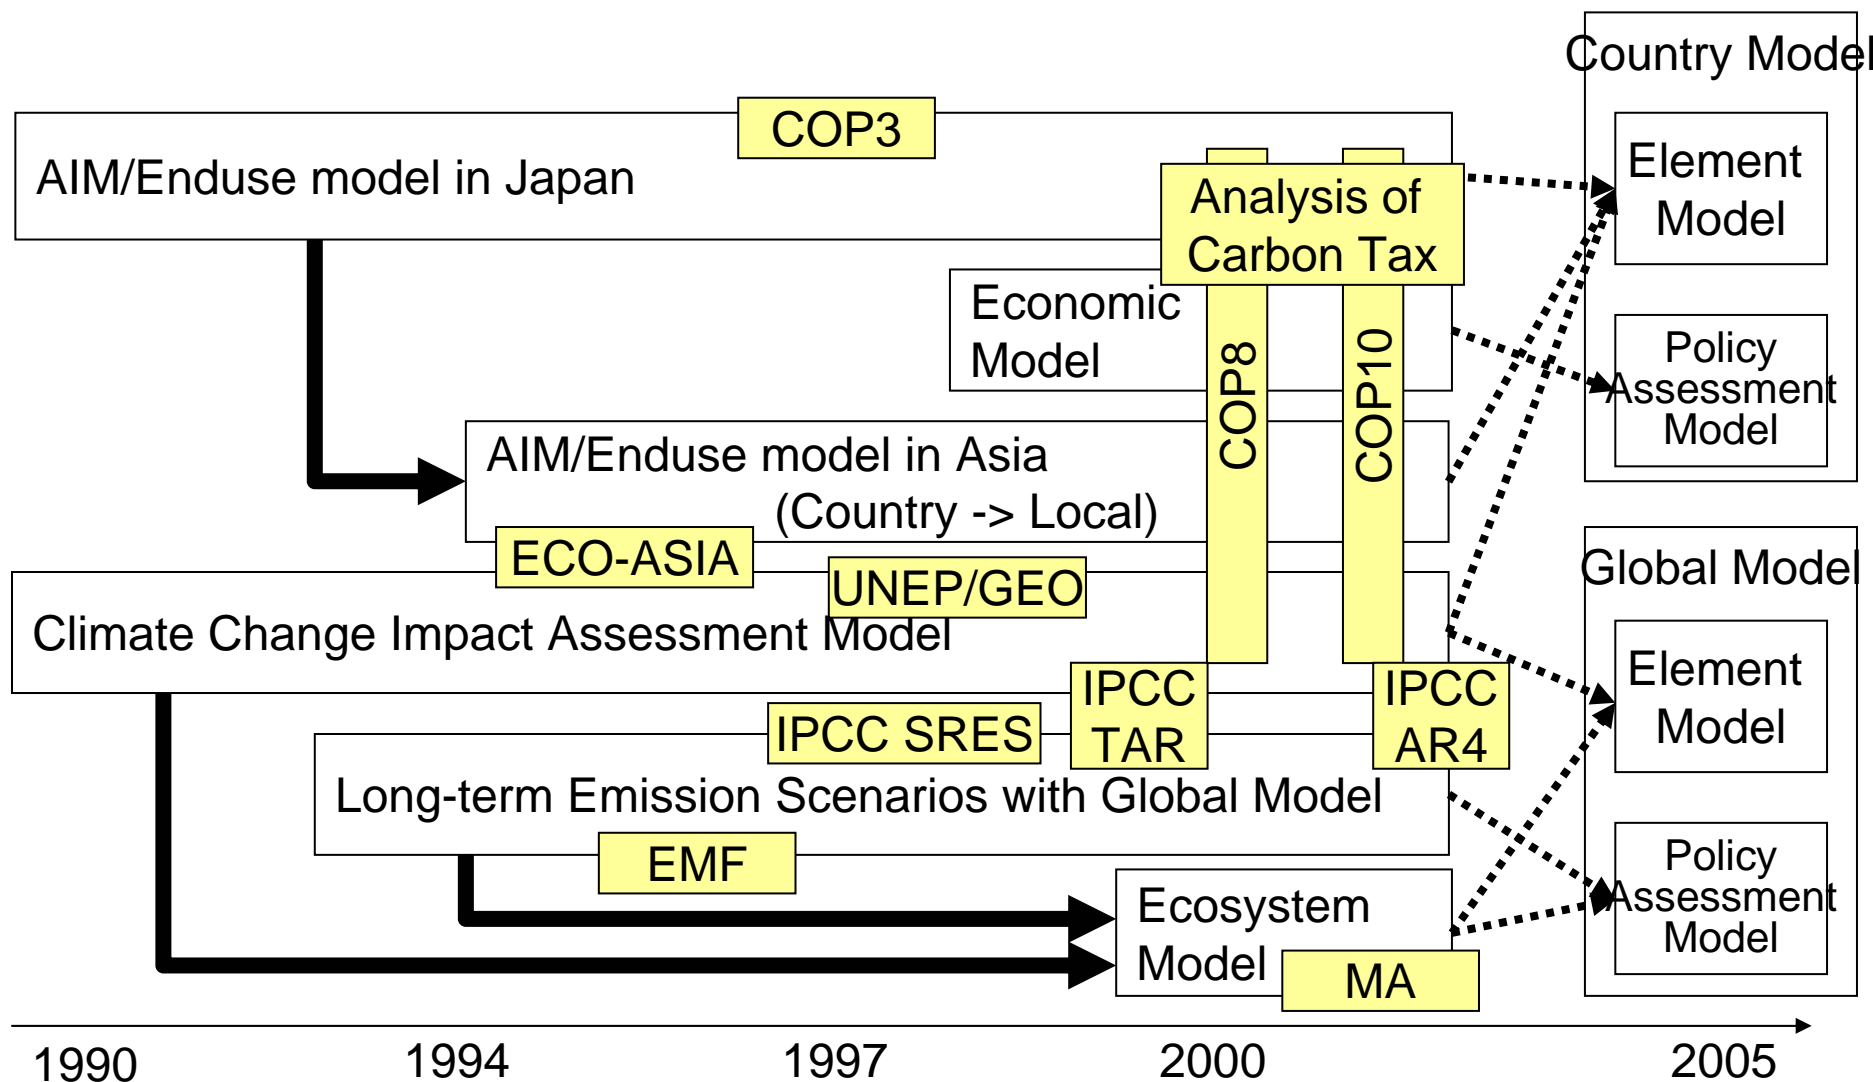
Country Model

Element Model

Policy Assessment Model

COP3

AIM/Enduse model in Japan

Analysis of Carbon Tax

Economic Model

COP8

COP10

AIM/Enduse model in Asia (Country -> Local)

ECO-ASIA

UNEP/GEO

Climate Change Impact Assessment Model

Global Model

Element Model

Policy Assessment Model

IPCC TAR

IPCC AR4

IPCC SRES

Long-term Emission Scenarios with Global Model

EMF

Ecosystem Model

MA

1990

1994

1997

2000

2005